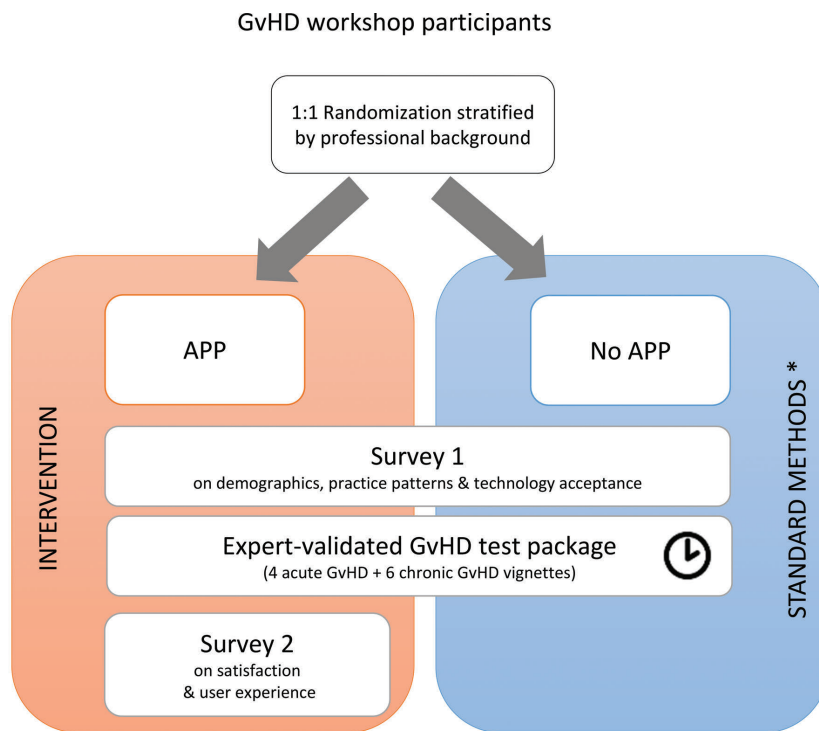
GvHD workshop participants

1:1 Randomization stratified by professional background

APP

No APP

INTERVENTION

STANDARD METHODS *

Survey 1
on demographics, practice patterns & technology acceptance

Expert-validated GvHD test package
(4 acute GvHD + 6 chronic GvHD vignettes)

Survey 2
on satisfaction
& user experience